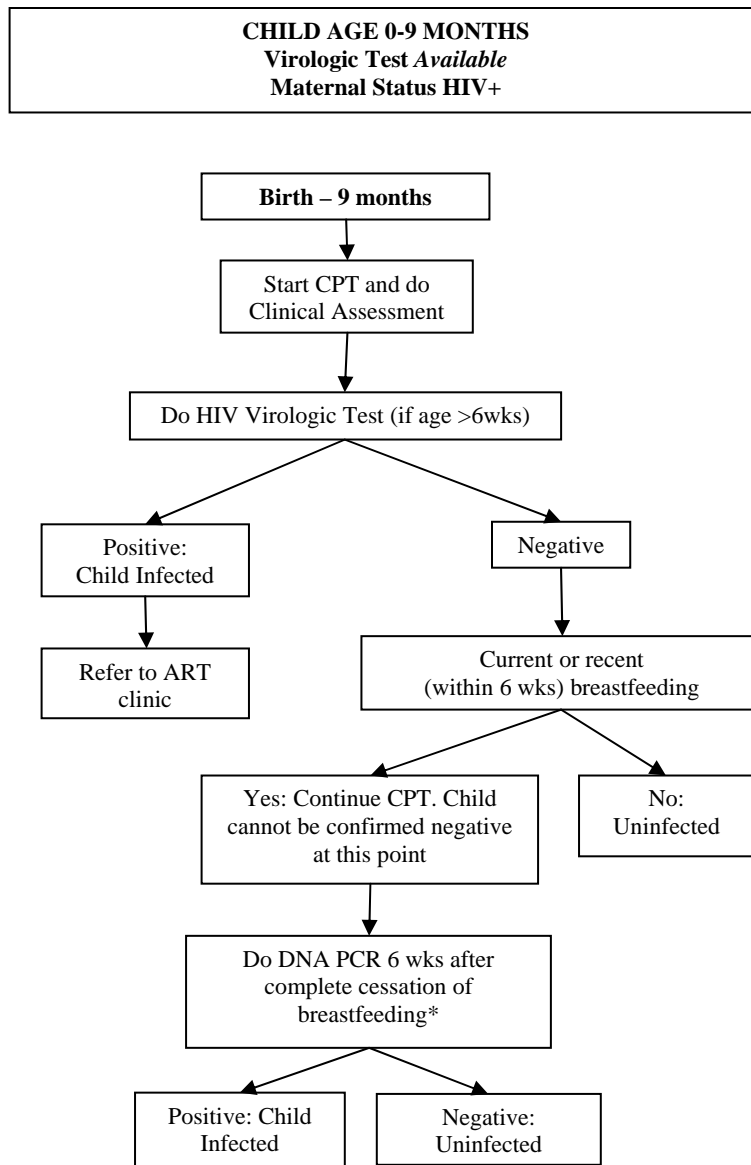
CHILD AGE 0-9 MONTHS
Virologic Test *Available*
Maternal Status HIV+

Birth – 9 months

Start CPT and do Clinical Assessment

Do HIV Virologic Test (if age >6wks)

Positive: Child Infected

Refer to ART clinic

Negative

Current or recent (within 6 wks) breastfeeding

Yes: Continue CPT. Child cannot be confirmed negative at this point

No: Uninfected

Do DNA PCR 6 wks after complete cessation of breastfeeding*

Positive: Child Infected

Negative: Uninfected